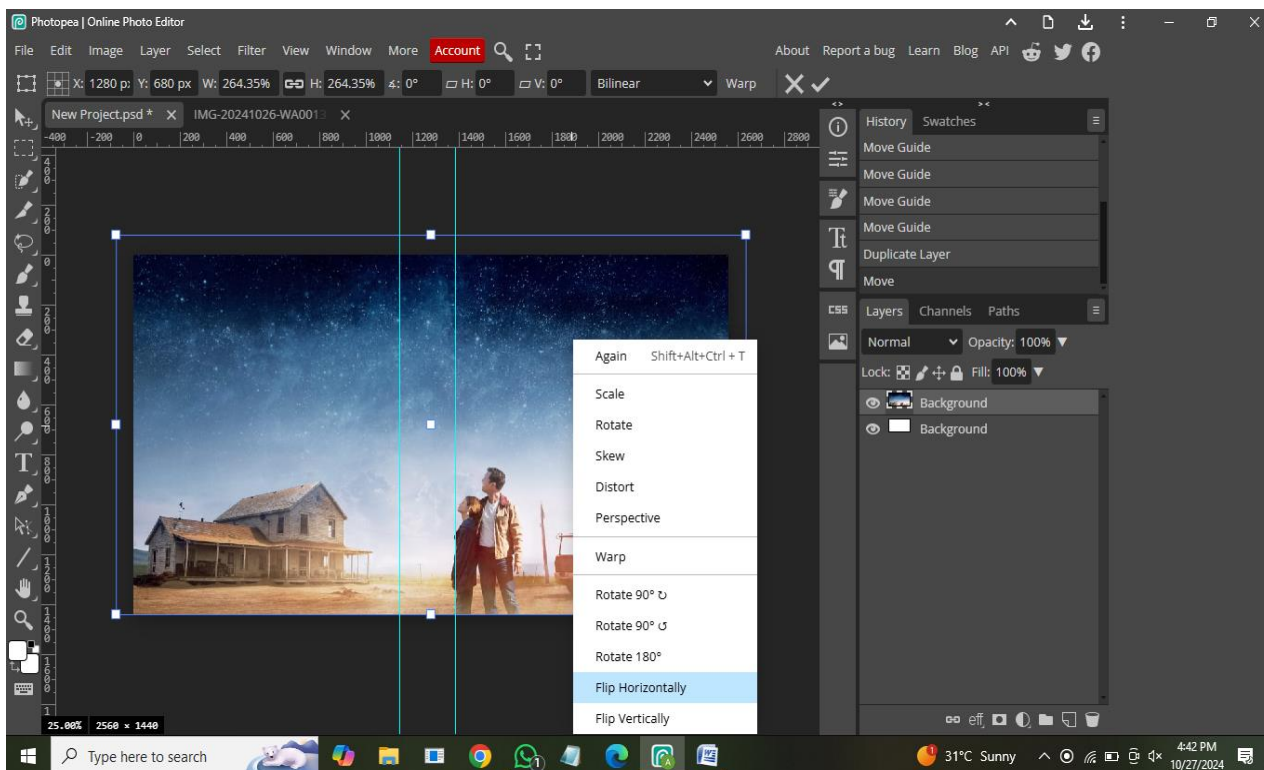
Photopea | Online Photo Editor

File Edit Image Layer Select Filter View Window More Account

About Report a bug Learn Blog API

X: 1280 p: Y: 680 px W: 264.35% H: 264.35% ∠: 0° H: 0° V: 0° Bilinear Warp

New Project.psd * × IMG-20241026-WA001 ×

-400 -200 0 200 400 600 800 1000 1200 1400 1600 1800 2000 2200 2400 2600 2800

History Swatches

Move Guide
Move Guide
Move Guide
Move Guide
Duplicate Layer
Move

Layers Channels Paths

Normal Opacity: 100%

Lock: Fill: 100%

Background
Background

Again Shift+Alt+Ctrl + T
Scale
Rotate
Skew
Distort
Perspective
Warp
Rotate 90° ↻
Rotate 90° ↺
Rotate 180°
Flip Horizontally
Flip Vertically

CSS

25.00% 2560 × 1440

Type here to search

31°C Sunny

4:42 PM
10/27/2024